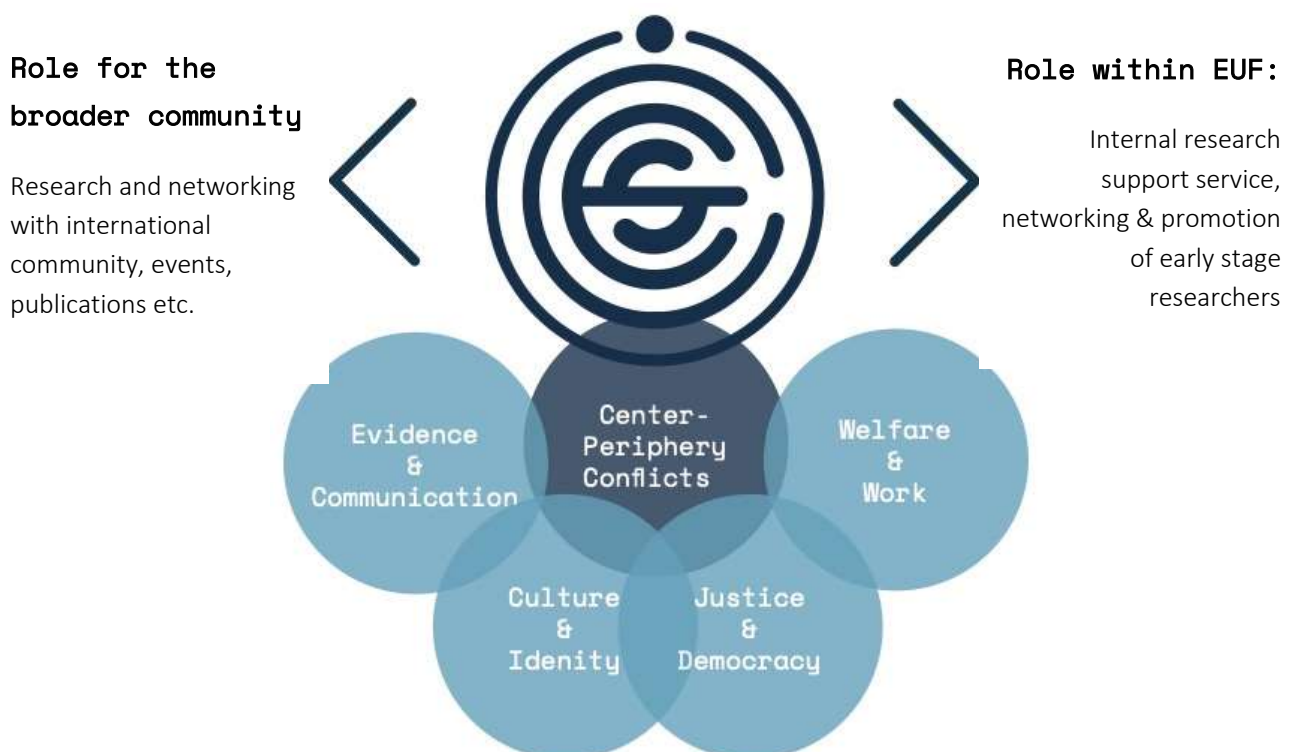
Role for the broader community

Research and networking with international community, events, publications etc.

Role within EUF:

Internal research support service, networking & promotion of early stage researchers

Evidence & Communication

Center-Periphery Conflicts

Welfare & Work

Culture & Idenity

Justice & Democracy